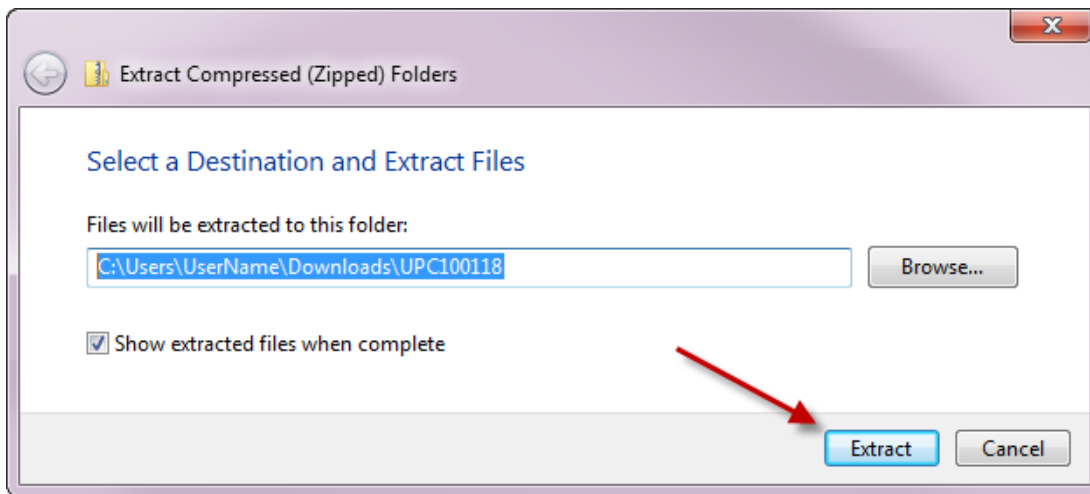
Extract Compressed (Zipped) Folders

Select a Destination and Extract Files

Files will be extracted to this folder:

C:\Users\UserName\Downloads\UPC100118

Browse...

Show extracted files when complete

Extract

Cancel